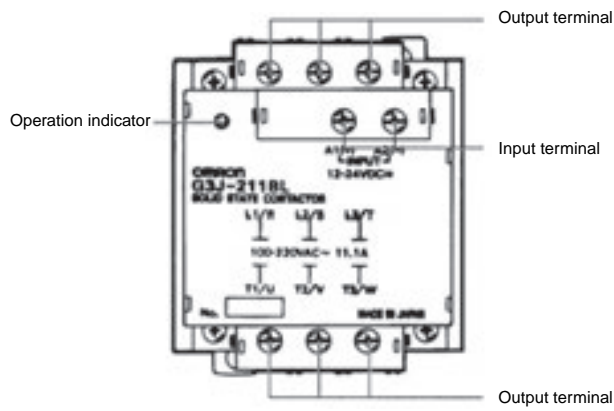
Output terminal

Operation indicator

Input terminal

A1(+) A2(-)
INPUT
12-24VDC

omron
G3J-211BL
SOLID STATE CONTACTOR

L1/R L2/S L3/T

100-230VAC~ 11.1A

T1/U T2/V T3/W

No.

MADE IN JAPAN

Output terminal